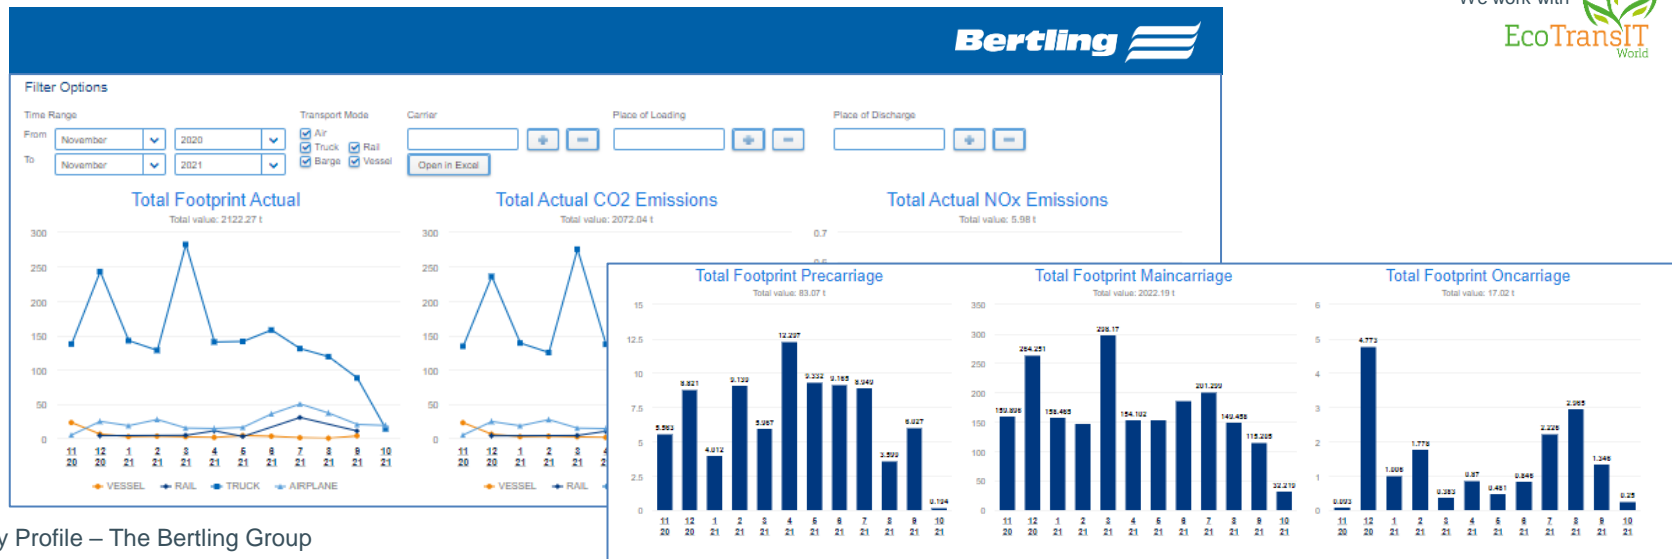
We work with
EcoTransIT World

Bertling

Filter Options

Time Range
From November 2020
To November 2021

Transport Mode
Air
Truck
Rail
Barge
Vessel

Carrier
Open in Excel

Place of Loading

Place of Discharge

Total Footprint Actual
Total value: 2122.27 t

300
250
200
150
100
50
0
11 20 12 20 1 21 2 21 3 21 4 21 5 21 6 21 7 21 8 21 9 21 10 21

VESSEL RAIL TRUCK AIRPLANE

Total Actual CO2 Emissions
Total value: 2072.04 t

300
250
200
150
100
50
0
11 20 12 20 1 21 2 21 3 21

VESSEL RAIL

Total Actual NOx Emissions
Total value: 5.98 t

0.7

Total Footprint Precarriage
Total value: 83.07 t

15
12.5
10
7.5
5
2.5
0
5.563 8.821 4.012 9.133 5.967 12.237 9.332 9.165 8.949 3.593 6.027 0.194
11 20 12 20 1 21 2 21 3 21 4 21 5 21 6 21 7 21 8 21 9 21 10 21

Total Footprint Maincarriage
Total value: 2022.19 t

350
300
250
200
150
100
50
0
159.896 264.251 158.463 298.17 154.102 201.299 149.456 115.286 32.219
11 20 12 20 1 21 2 21 3 21 4 21 5 21 6 21 7 21 8 21 9 21 10 21

Total Footprint Oncarriage
Total value: 17.02 t

6
5
4
3
2
1
0
0.093 4.773 1.006 1.778 0.353 0.87 0.451 0.846 2.226 2.965 1.346 0.25
11 20 12 20 1 21 2 21 3 21 4 21 5 21 6 21 7 21 8 21 9 21 10 21

y Profile – The Bertling Group